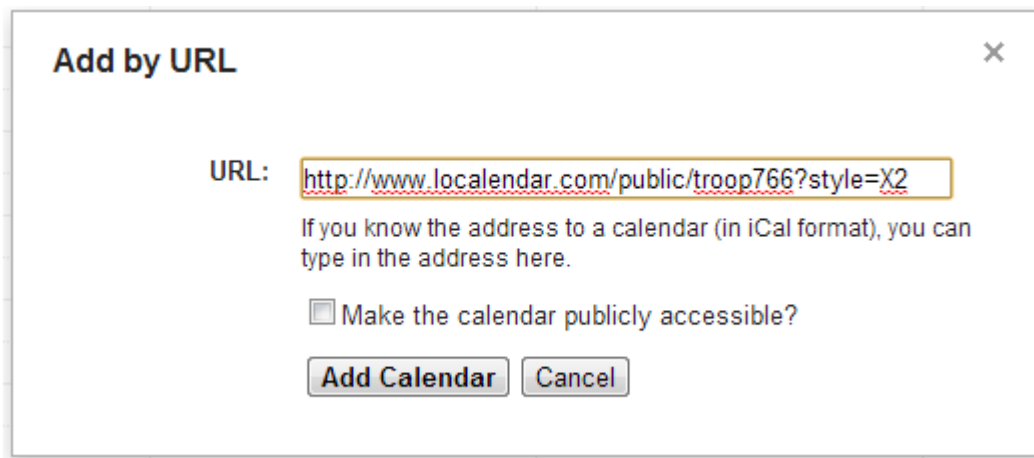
Add by URL

×

URL: http://www.localendar.com/public/troop766?style=X2

If you know the address to a calendar (in iCal format), you can type in the address here.

Make the calendar publicly accessible?

Add Calendar Cancel